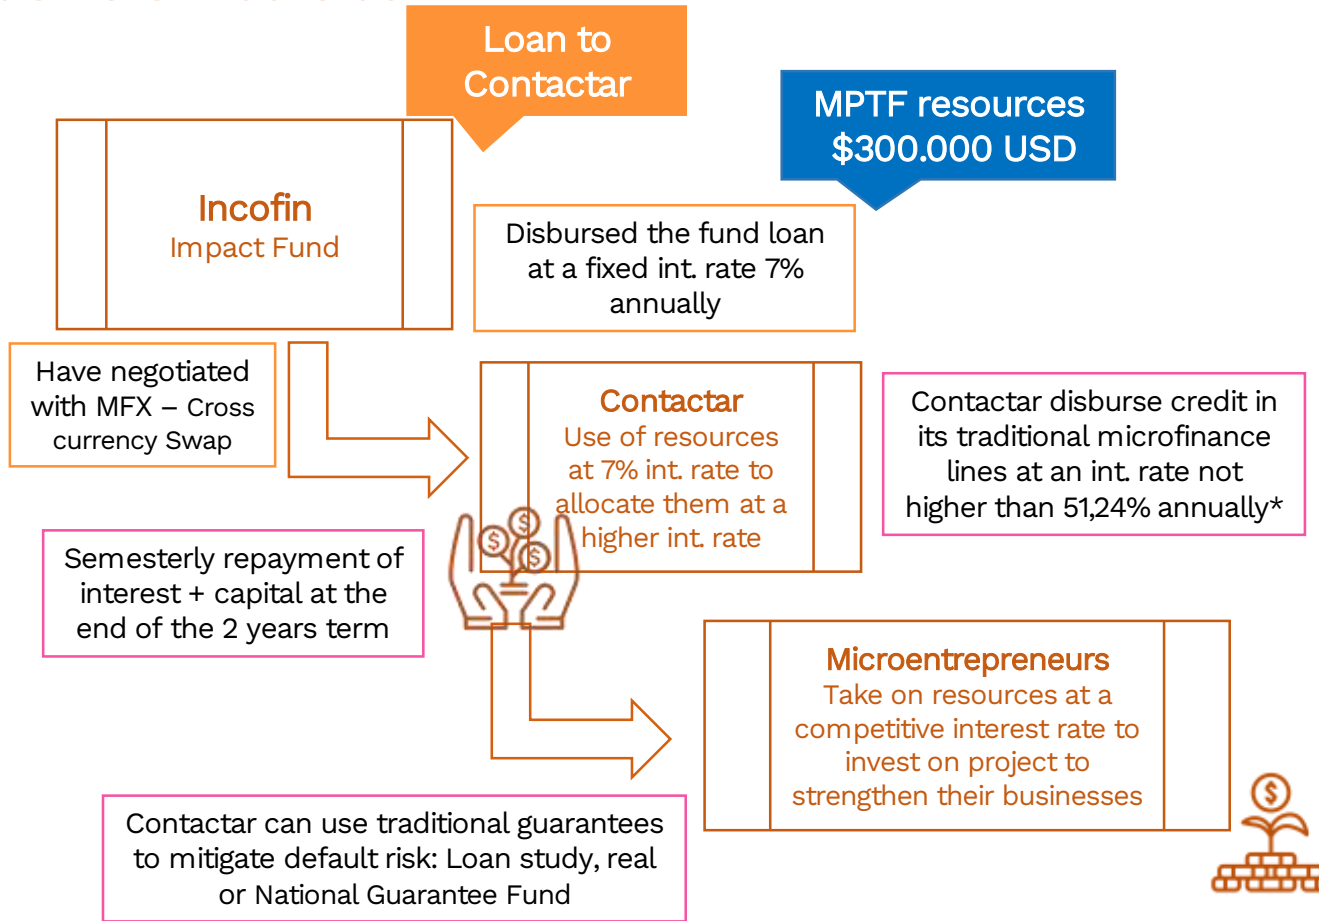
Loan to Contactar

MPTF resources $300.000 USD

Incofin
Impact Fund

Disbursed the fund loan at a fixed int. rate 7% annually

Have negotiated with MFX – Cross currency Swap

Contactar
Use of resources at 7% int. rate to allocate them at a higher int. rate

Contactar disburse credit in its traditional microfinance lines at an int. rate not higher than 51,24% annually*

Semesterly repayment of interest + capital at the end of the 2 years term

Microentrepreneurs
Take on resources at a competitive interest rate to invest on project to strengthen their businesses

Contactar can use traditional guarantees to mitigate default risk: Loan study, real or National Guarantee Fund